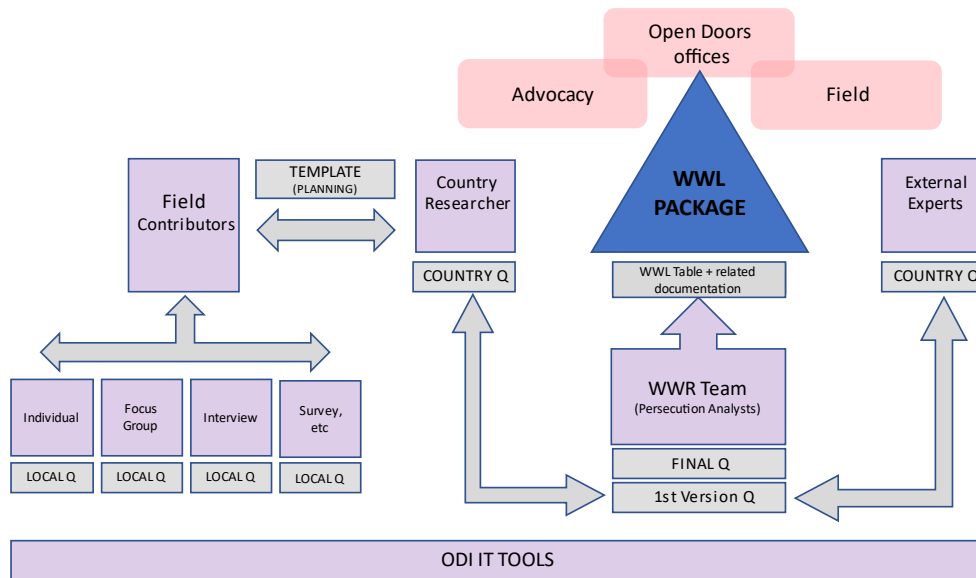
Open Doors offices

Advocacy

Field

WWL PACKAGE

Field Contributors

TEMPLATE (PLANNING)

Country Researcher

COUNTRY Q

WWL Table + related documentation

External Experts

COUNTRY Q

Individual

LOCAL Q

Focus Group

LOCAL Q

Interview

LOCAL Q

Survey, etc

LOCAL Q

WWR Team (Persecution Analysts)

FINAL Q

1st Version Q

ODI IT TOOLS